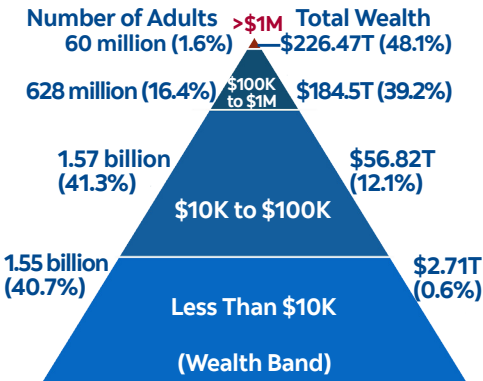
Number of Adults >\$1M Total Wealth
60 million (1.6%) \$226.47T (48.1%)

628 million (16.4%) \$100K to \$1M \$184.5T (39.2%)

1.57 billion (41.3%) \$10K to \$100K \$56.82T (12.1%)

1.55 billion (40.7%) Less Than \$10K \$2.71T (0.6%)

(Wealth Band)